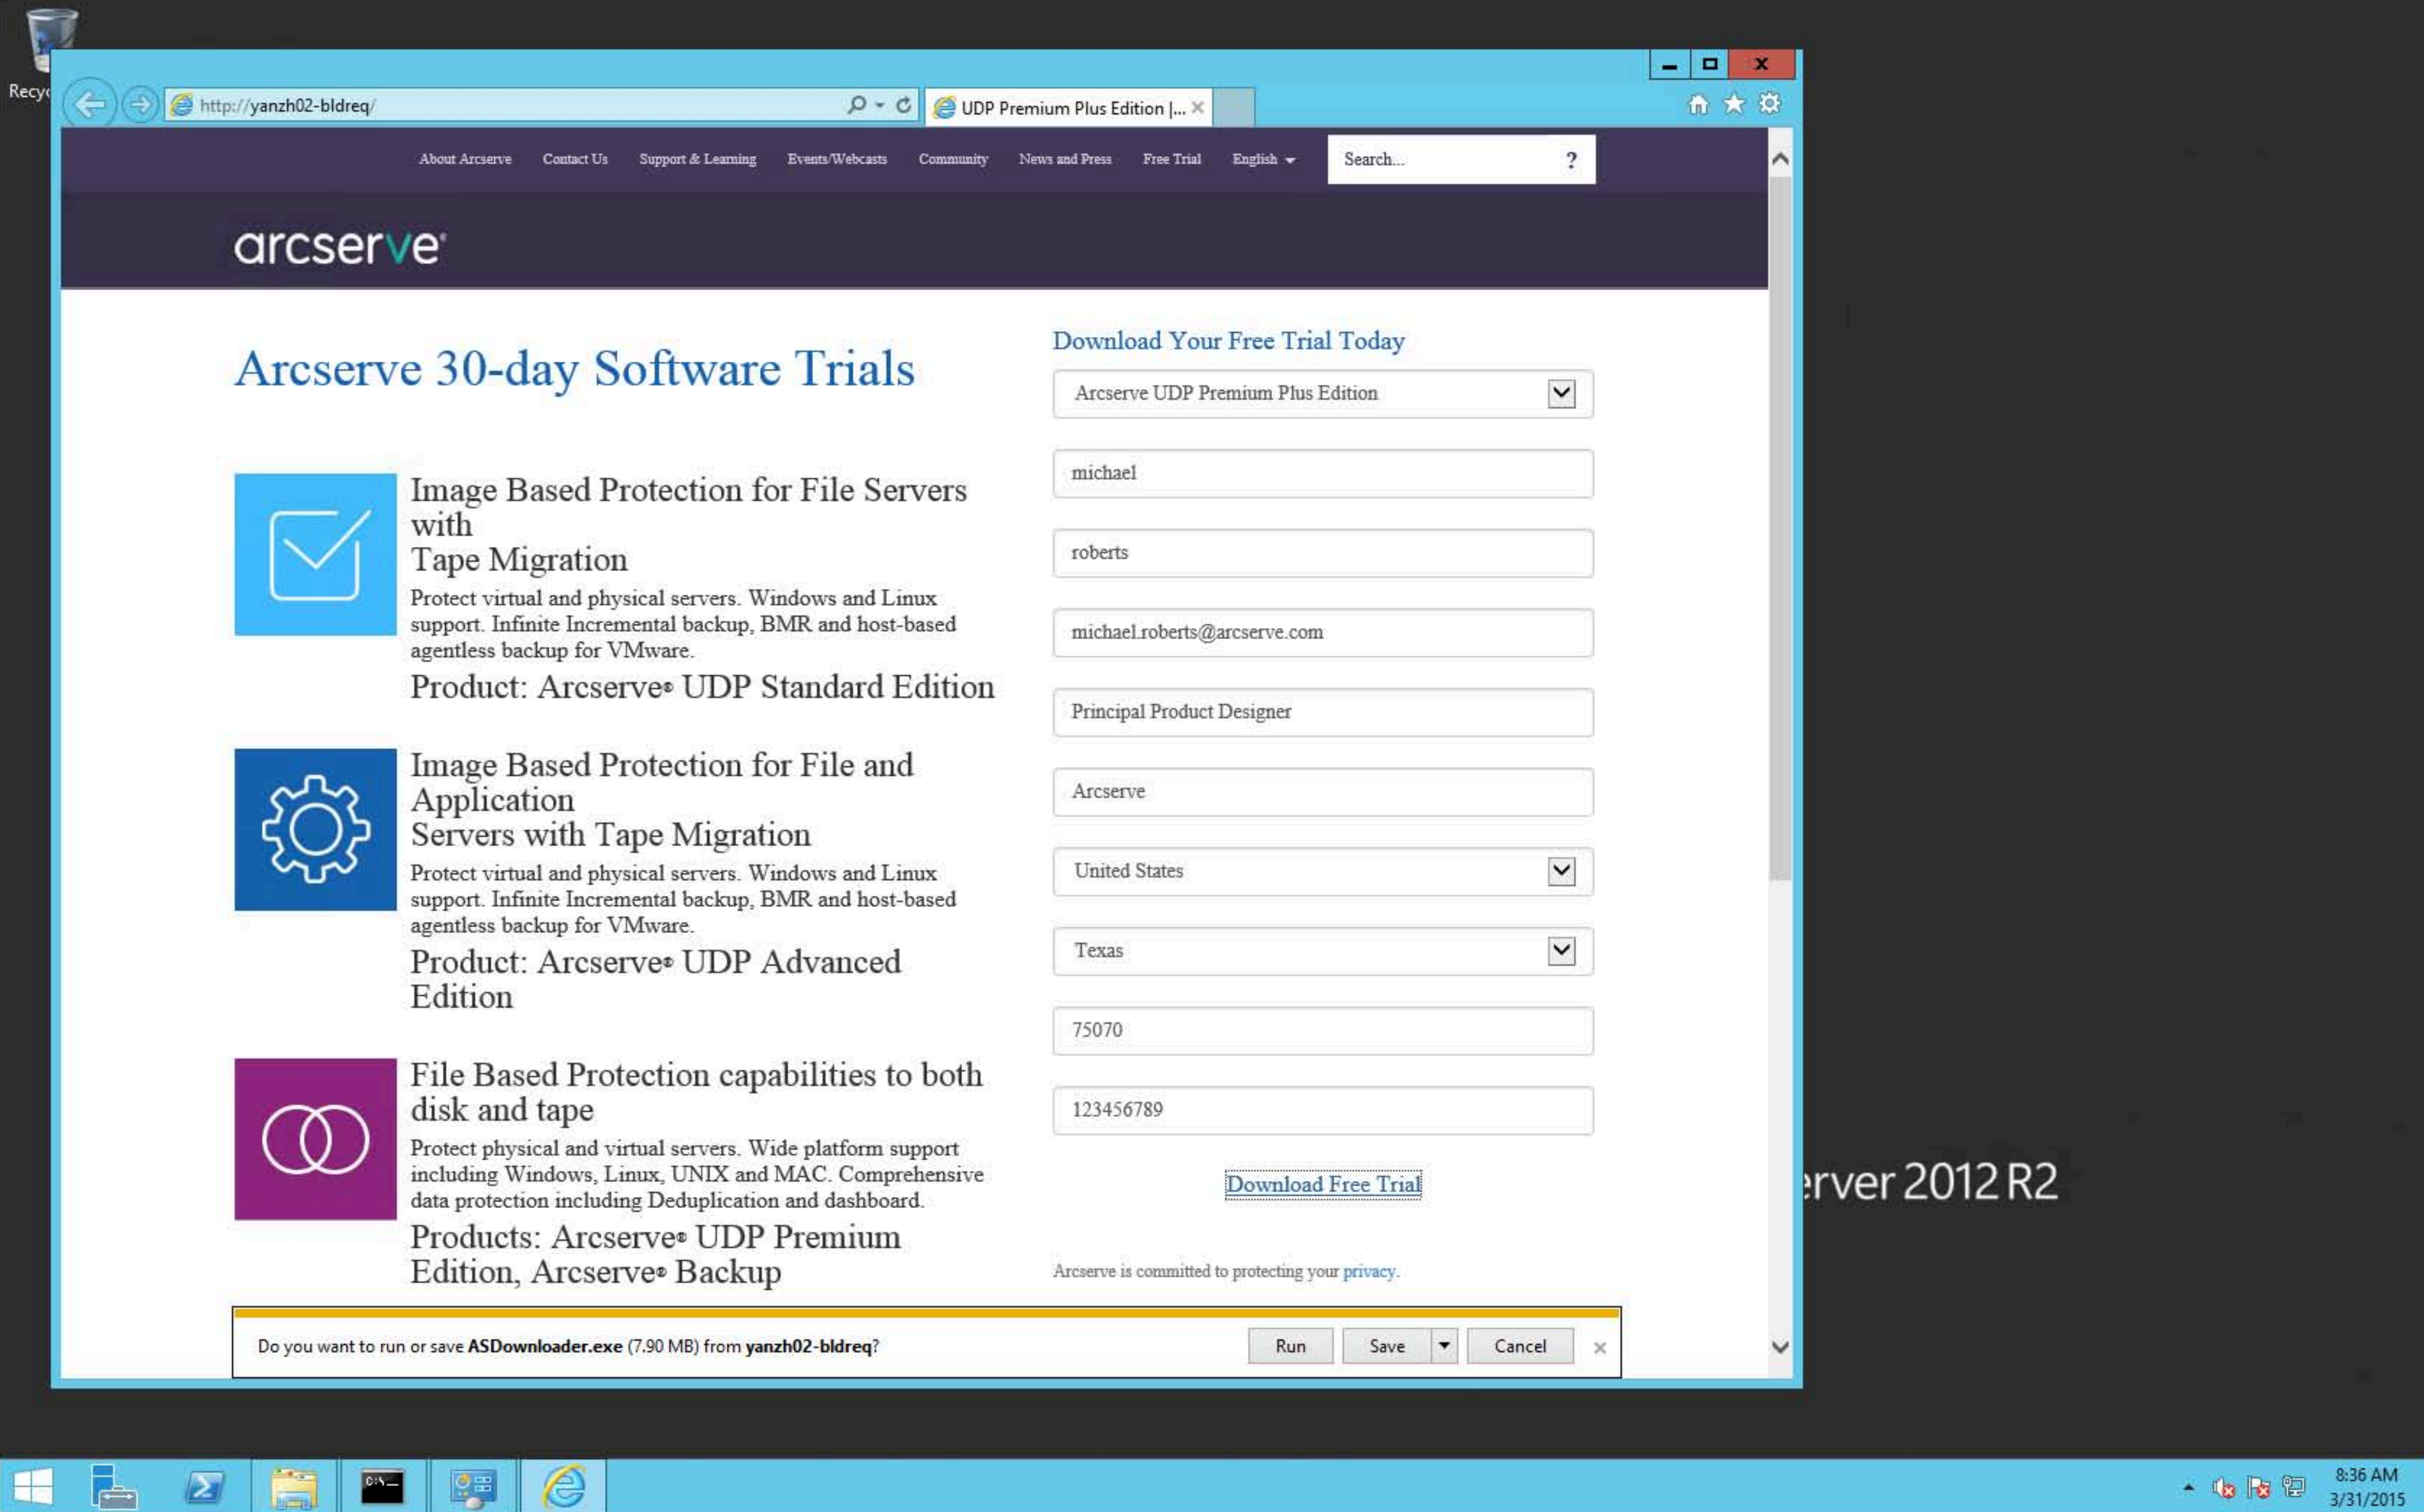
Recy

http://yanzh02-bldreq/

UDP Premium Plus Edition |...

About Arcserve Contact Us Support & Learning Events/Webcasts Community News and Press Free Trial English

Search...

?

arcserve

Arcserve 30-day Software Trials

Image Based Protection for File Servers with Tape Migration

Protect virtual and physical servers. Windows and Linux support. Infinite Incremental backup, BMR and host-based agentless backup for VMware.

Product: Arcserve® UDP Standard Edition

Image Based Protection for File and Application Servers with Tape Migration

Protect virtual and physical servers. Windows and Linux support. Infinite Incremental backup, BMR and host-based agentless backup for VMware.

Product: Arcserve® UDP Advanced Edition

File Based Protection capabilities to both disk and tape

Protect physical and virtual servers. Wide platform support including Windows, Linux, UNIX and MAC. Comprehensive data protection including Deduplication and dashboard.

Products: Arcserve® UDP Premium Edition, Arcserve® Backup

Download Your Free Trial Today

Arcserve UDP Premium Plus Edition

michael

roberts

michael.roberts@arcserve.com

Principal Product Designer

Arcserve

United States

Texas

75070

123456789

Download Free Trial

Arcserve is committed to protecting your privacy.

Do you want to run or save ASDownloader.exe (7.90 MB) from yanzh02-bldreq?

Run Save Cancel

rver 2012 R2

8:36 AM
3/31/2015